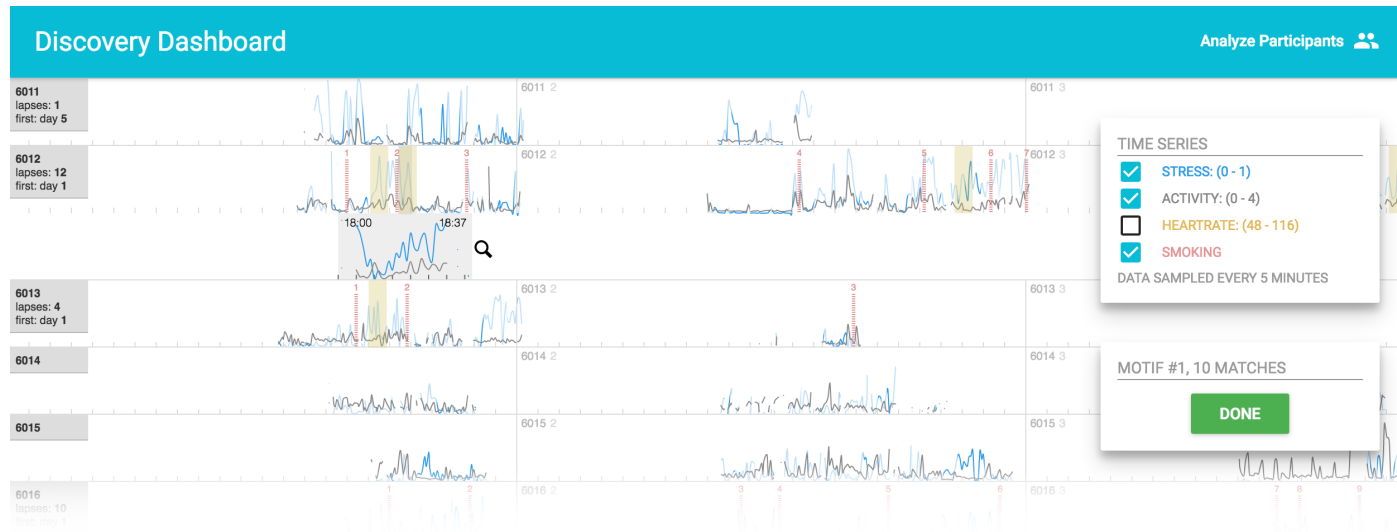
Discovery Dashboard

Analyze Participants

6011
lapses: 1
first: day 5

6011 2

6011 3

6012
lapses: 12
first: day 1

1 2 3

6012 2

4 5 6 7

6012

18:00 18:37

6013
lapses: 4
first: day 1

1 2

6013 2

3

6013 3

6014

6014 2

6014 3

6015

6015 2

6015 3

6016
lapses: 10
first: day 1

1 2

6016 2

3 4 5 6

6016 3

7 8 9

TIME SERIES
STRESS: (0 - 1)
ACTIVITY: (0 - 4)
HEARTRATE: (48 - 116)
SMOKING
DATA SAMPLED EVERY 5 MINUTES

MOTIF #1, 10 MATCHES
DONE